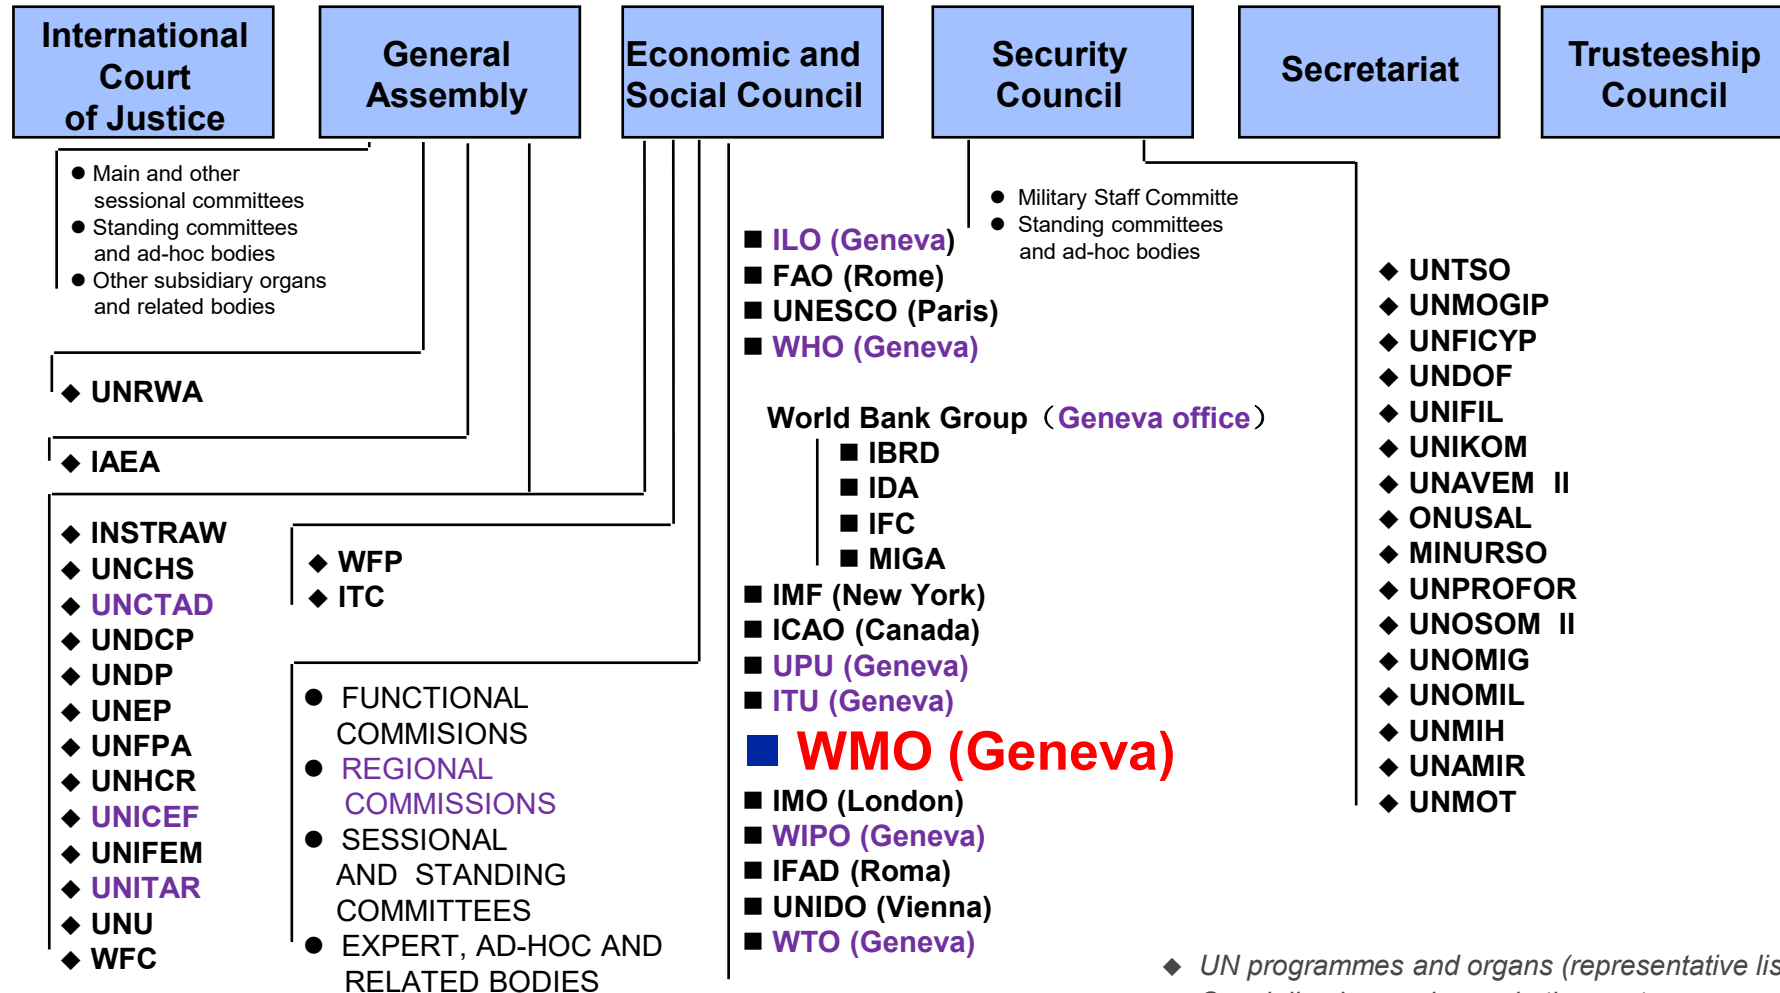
International Court of Justice

General Assembly

Economic and Social Council

Security Council

Secretariat

Trusteeship Council

● Main and other sessional committees
● Standing committees and ad-hoc bodies
● Other subsidiary organs and related bodies

◆ UNRWA

◆ IAEA

◆ INSTRAW
◆ UNCHS
◆ UNCTAD
◆ UNDCP
◆ UNDP
◆ UNEP
◆ UNFPA
◆ UNHCR
◆ UNICEF
◆ UNIFEM
◆ UNITAR
◆ UNU
◆ WFC

◆ WFP
◆ ITC

● FUNCTIONAL COMMISIONS
● REGIONAL COMMISSIONS
● SESSIONAL AND STANDING COMMITTEES
● EXPERT, AD-HOC AND RELATED BODIES

■ ILO (Geneva)
■ FAO (Rome)
■ UNESCO (Paris)
■ WHO (Geneva)

World Bank Group（Geneva office）
■ IBRD
■ IDA
■ IFC
■ MIGA
■ IMF (New York)
■ ICAO (Canada)
■ UPU (Geneva)
■ ITU (Geneva)
■ WMO (Geneva)
■ IMO (London)
■ WIPO (Geneva)
■ IFAD (Roma)
■ UNIDO (Vienna)
■ WTO (Geneva)

● Military Staff Committe
● Standing committees and ad-hoc bodies

◆ UNTSO
◆ UNMOGIP
◆ UNFICYP
◆ UNDOF
◆ UNIFIL
◆ UNIKOM
◆ UNAVEM II
◆ ONUSAL
◆ MINURSO
◆ UNPROFOR
◆ UNOSOM II
◆ UNOMIG
◆ UNOMIL
◆ UNMIH
◆ UNAMIR
◆ UNMOT

◆ UN programmes and organs (representative lis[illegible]